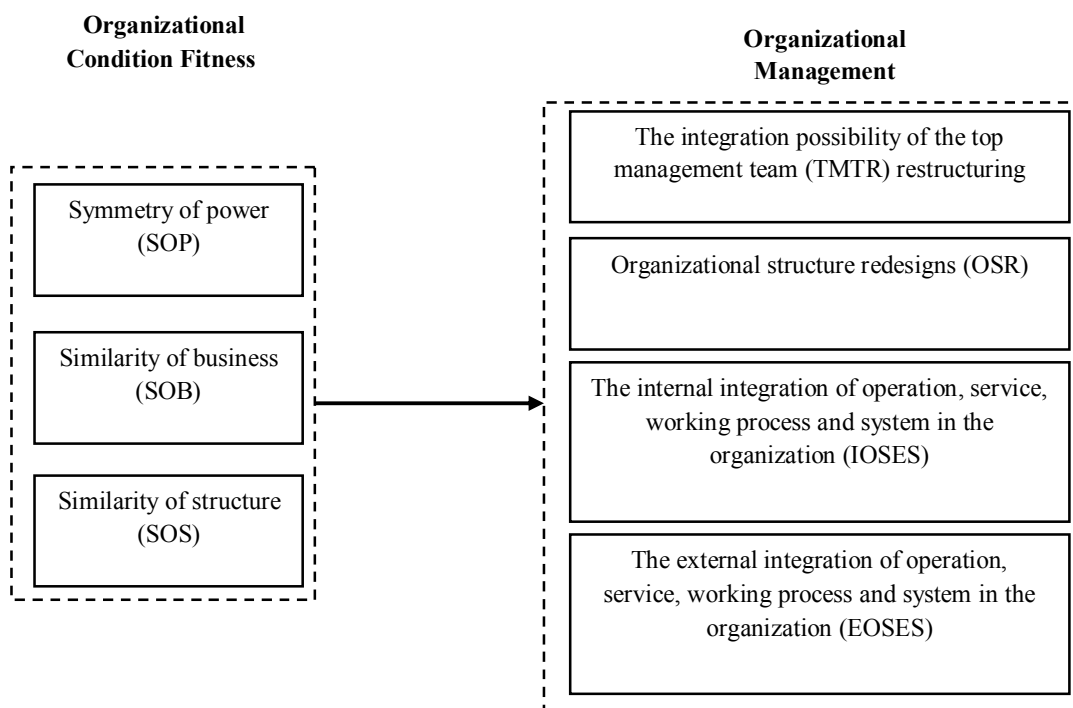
Organizational Condition Fitness

Symmetry of power (SOP)

Similarity of business (SOB)

Similarity of structure (SOS)

Organizational Management

The integration possibility of the top management team (TMTR) restructuring

Organizational structure redesigns (OSR)

The internal integration of operation, service, working process and system in the organization (IOSES)

The external integration of operation, service, working process and system in the organization (EOSES)